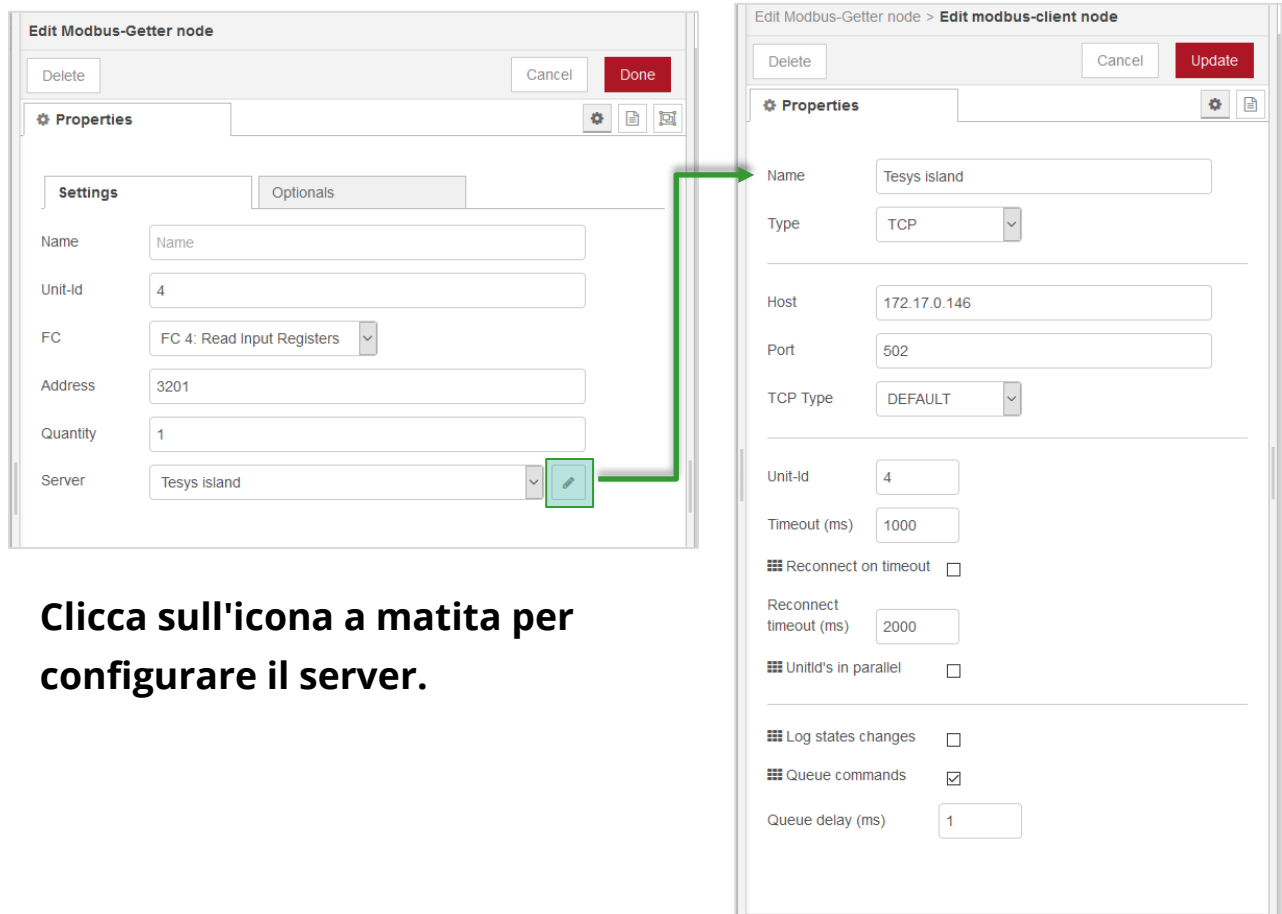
Edit Modbus-Getter node

Delete

Cancel

Done

Properties

Settings

Optionals

Name

Name

Unit-Id

4

FC

FC 4: Read Input Registers

Address

3201

Quantity

1

Server

Tesys island

Clicca sull'icona a matita per configurare il server.

Edit Modbus-Getter node > Edit modbus-client node

Delete

Cancel

Update

Properties

Name

Tesys island

Type

TCP

Host

172.17.0.146

Port

502

TCP Type

DEFAULT

Unit-Id

4

Timeout (ms)

1000

Reconnect on timeout

Reconnect timeout (ms)

2000

UnitId's in parallel

Log states changes

Queue commands

Queue delay (ms)

1